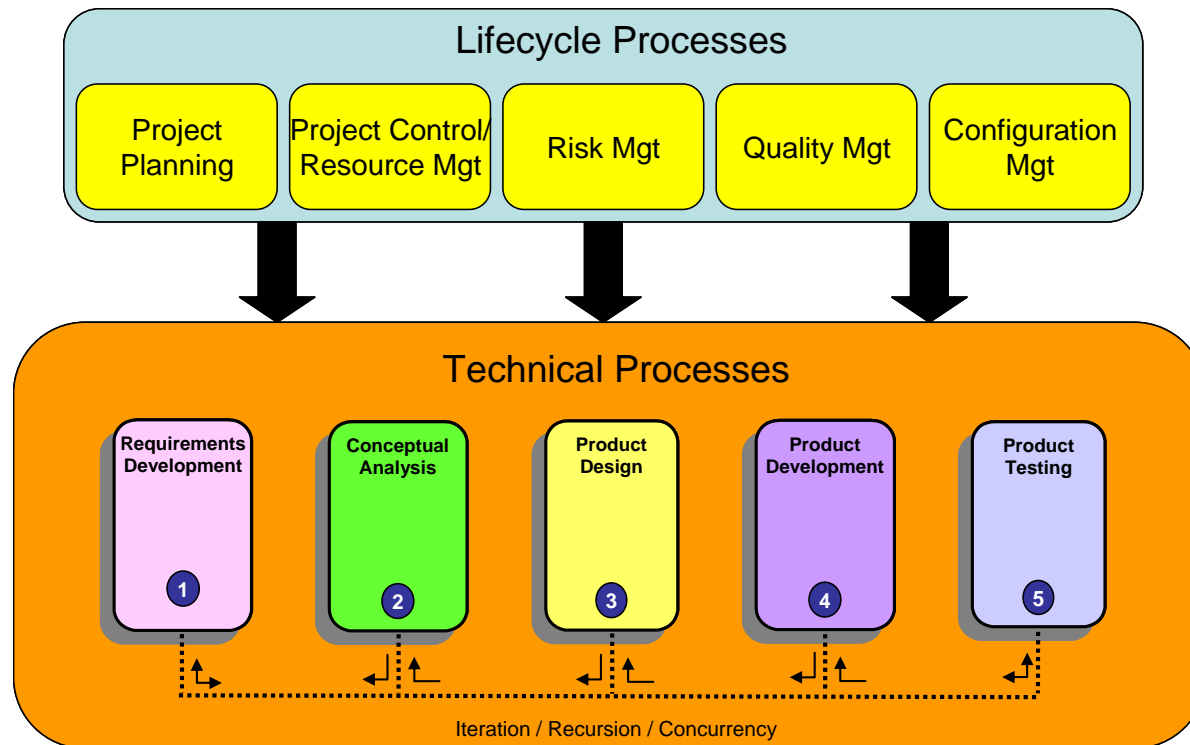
Lifecycle Processes

Project Planning

Project Control/ Resource Mgt

Risk Mgt

Quality Mgt

Configuration Mgt

Technical Processes

Requirements Development

1

Conceptual Analysis

2

Product Design

3

Product Development

4

Product Testing

5

Iteration / Recursion / Concurrency